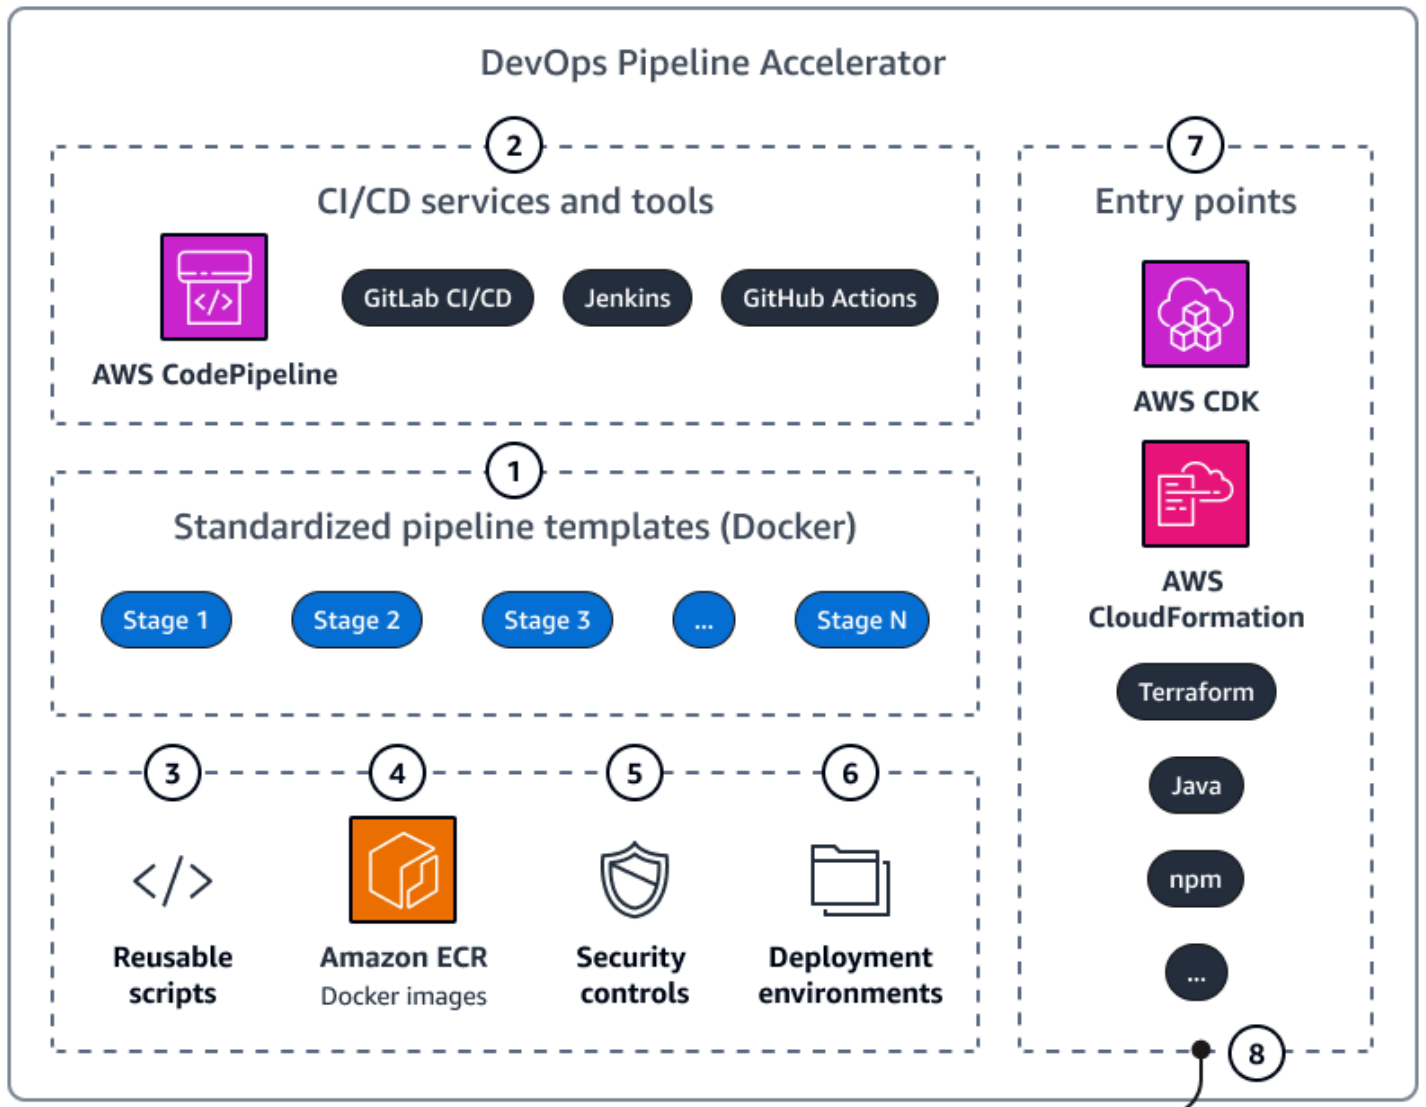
DevOps Pipeline Accelerator

2

CI/CD services and tools

AWS CodePipeline

GitLab CI/CD

Jenkins

GitHub Actions

1

Standardized pipeline templates (Docker)

Stage 1

Stage 2

Stage 3

...

Stage N

3

Reusable scripts

4

Amazon ECR
Docker images

5

Security controls

6

Deployment environments

7

Entry points

AWS CDK

AWS CloudFormation

Terraform

Java

npm

...

8